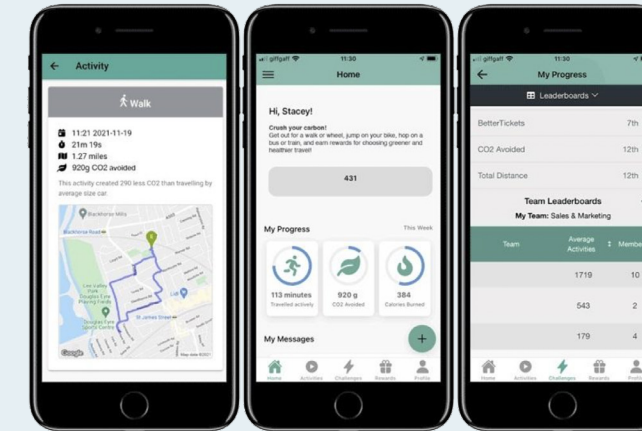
Activity

Walk

11:21 2021-11-19
21m 19s
1.27 miles
920g CO2 avoided

This activity created 290 less CO2 than travelling by average size car.

Blackhorse Mills
Blackhorse Road
Lee Valley
Douglas Eyre Playing Fields
Douglas Eyre Sports Centre
St James Street
Lidl
Google
Map data ©2021

giffgaff 11:30

Home

Hi, Stacey!

Crush your carbon!
Get out for a walk or wheel, jump on your bike, hop on a bus or train, and earn rewards for choosing greener and healthier travel!

431

My Progress
This Week

113 minutes
Travelled actively

920 g
CO2 Avoided

384
Calories Burned

My Messages

+

Home Activities Challenges Rewards Profile

giffgaff 11:30

My Progress

Leaderboards

BetterTickets 7th
CO2 Avoided 12th
Total Distance 12th

Team Leaderboards
My Team: Sales & Marketing

| Team | Average Activities | Member |
|---|---|---|
| | 1719 | 10 |
| | 543 | 2 |
| | 179 | 4 |

Home Activities Challenges Rewards Profile